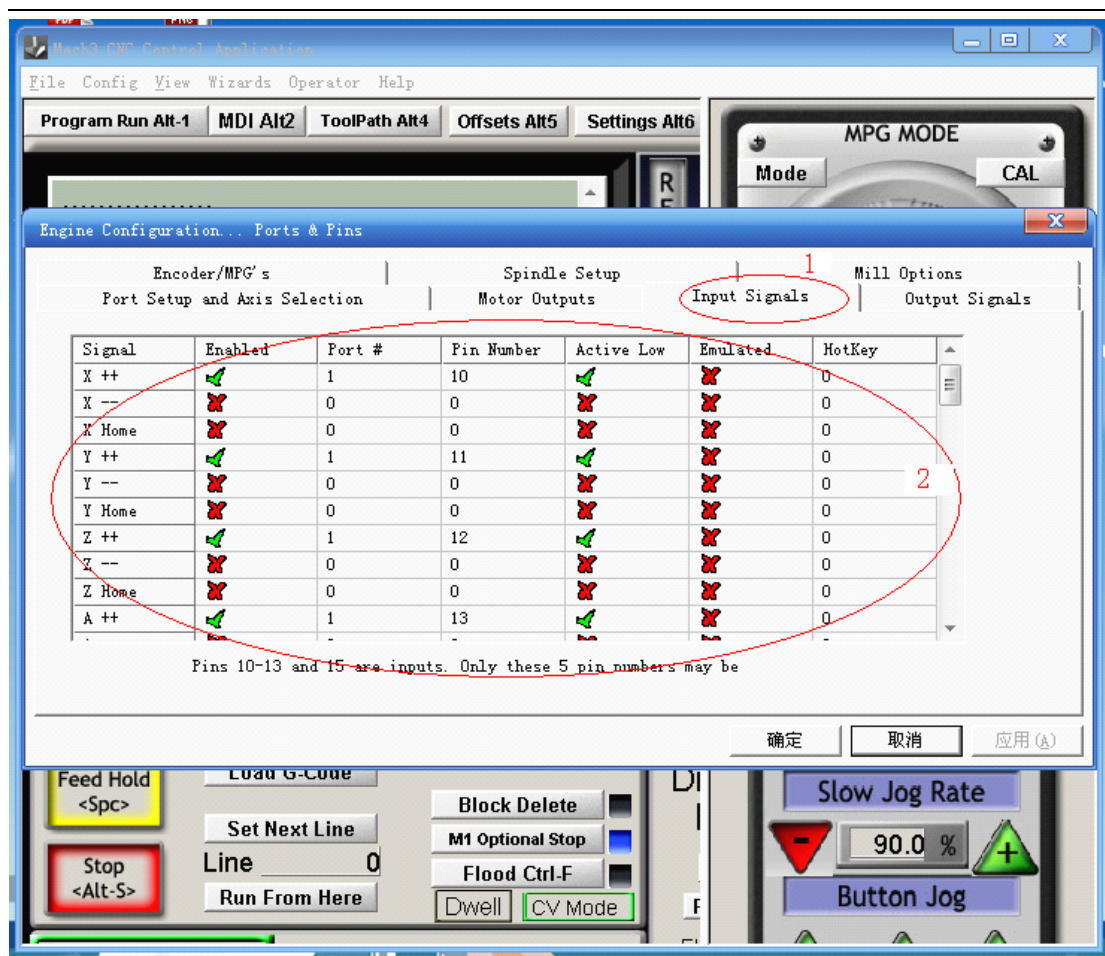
Mach3 CNC Control Application

File Config View Wizards Operator Help

Program Run Alt-1 MDI Alt2 ToolPath Alt4 Offsets Alt5 Settings Alt6

MPG MODE

Mode CAL

Engine Configuration... Ports & Pins

Encoder/MPG's Spindle Setup 1 Mill Options

Port Setup and Axis Selection Motor Outputs Input Signals Output Signals

| Signal | Enabled | Port # | Pin Number | Active Low | Emulated | HotKey |
|---|---|---|---|---|---|---|
| X ++ | ✓ | 1 | 10 | ✓ | ✗ | 0 |
| X -- | ✗ | 0 | 0 | ✗ | ✗ | 0 |
| X Home | ✗ | 0 | 0 | ✗ | ✗ | 0 |
| Y ++ | ✓ | 1 | 11 | ✓ | ✗ | 0 |
| Y -- | ✗ | 0 | 0 | ✗ | ✗ | 0 |
| Y Home | ✗ | 0 | 0 | ✗ | ✗ | 0 |
| Z ++ | ✓ | 1 | 12 | ✓ | ✗ | 0 |
| Z -- | ✗ | 0 | 0 | ✗ | ✗ | 0 |
| Z Home | ✗ | 0 | 0 | ✗ | ✗ | 0 |
| A ++ | ✓ | 1 | 13 | ✓ | ✗ | 0 |

2

Pins 10-13 and 15 are inputs. Only these 5 pin numbers may be

确定 取消 应用(A)

Feed Hold <Spc>

Load G-Code

Set Next Line

Line 0

Run From Here

Stop <Alt-S>

Block Delete

M1 Optional Stop

Flood Ctrl-F

Dwell CV Mode

Slow Jog Rate

90.0 %

Button Jog